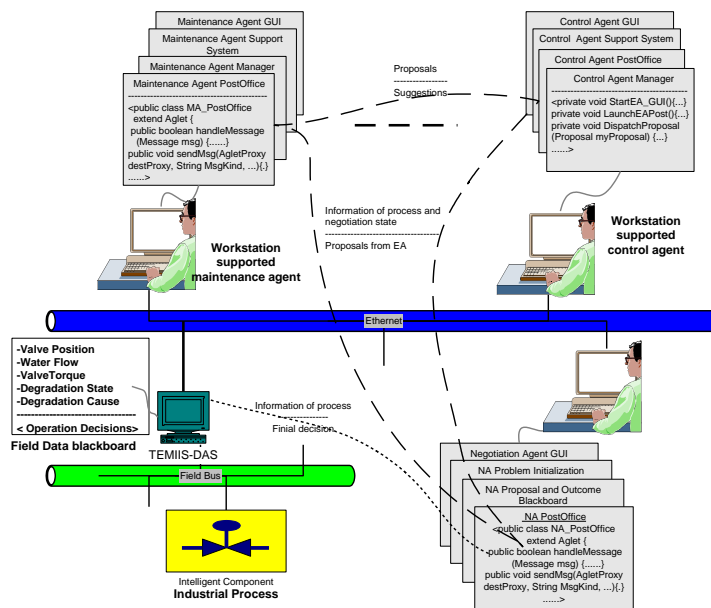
Maintenance Agent GUI
Maintenance Agent Support System
Maintenance Agent Manager
Maintenance Agent PostOffice
------------------------------------------------
<public class MA_PostOffice extend Aglet {
public boolean handleMessage (Message msg) {......}
public void sendMsg(AgletProxy destProxy, String MsgKind, ...){.}
......>

Proposals
-----------------
Suggestions

Control Agent GUI
Control Agent Support System
Control Agent PostOffice
Control Agent Manager
------------------------------------------------
<private void StartEA_GUI(){...}
private void LaunchEAPost(){...}
private void DispatchProposal (Proposal myProposal) {...}
......>

Information of process and negotiation state
----------------------------------------
Proposals from EA

Workstation supported maintenance agent

Workstation supported control agent

Ethernet

-Valve Position
-Water Flow
-ValveTorque
-Degradation State
-Degradation Cause
----------------------------------
< Operation Decisions>
Field Data blackboard

TEMIIS-DAS

Information of process
---------------
Finial decision

Field Bus

Intelligent Component
Industrial Process

Negotiation Agent GUI
NA Problem Initialization
NA Proposal and Outcome Blackboard
NA PostOffice
<public class NA_PostOffice extend Aglet {
public boolean handleMessage (Message msg) {......}
public void sendMsg(AgletProxy destProxy, String MsgKind, ...){.}
......>